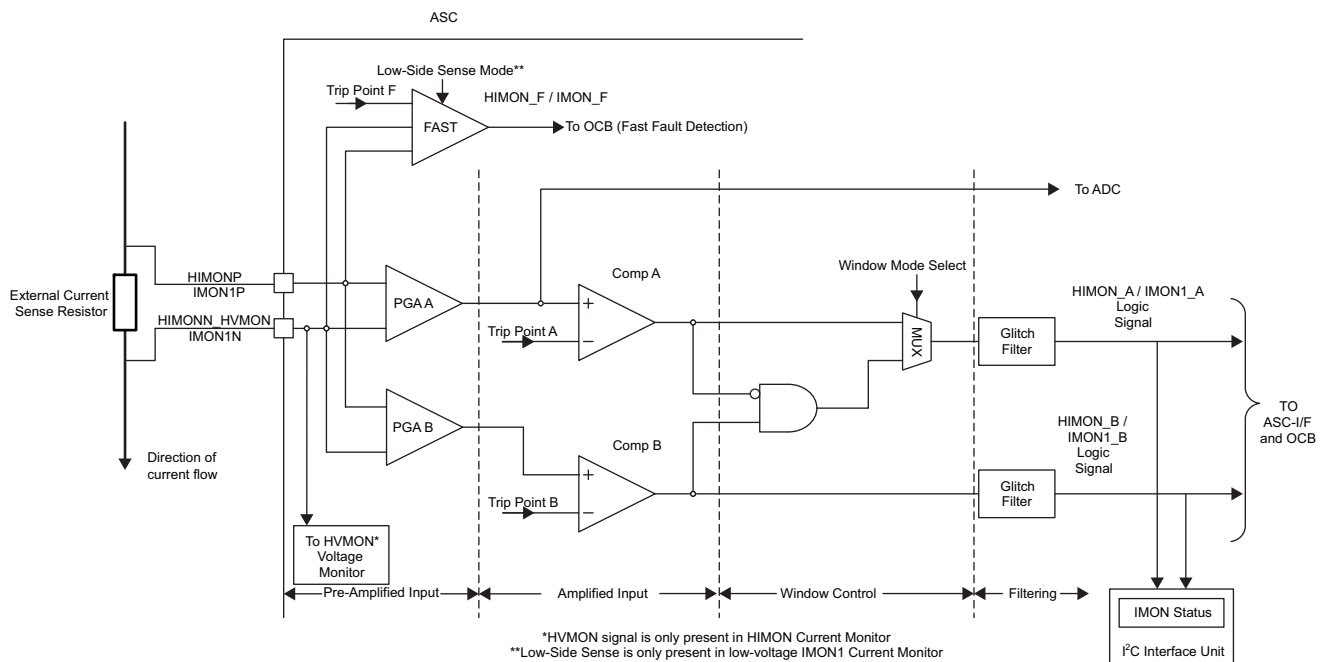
ASC

Low-Side Sense Mode**

Trip Point F

FAST

HIMON_F / IMON_F

To OCB (Fast Fault Detection)

To ADC

External Current Sense Resistor

HIMONP
IMON1P

HIMONN_HVMON
IMON1N

PGA A

Comp A

Trip Point A

+

−

Window Mode Select

MUX

Glitch Filter

HIMON_A / IMON1_A Logic Signal

PGA B

Comp B

Trip Point B

+

−

Glitch Filter

HIMON_B / IMON1_B Logic Signal

TO ASC-I/F and OCB

Direction of current flow

To HVMON* Voltage Monitor

Pre-Amplified Input

Amplified Input

Window Control

Filtering

IMON Status

I$^2$C Interface Unit

*HVMON signal is only present in HIMON Current Monitor
**Low-Side Sense is only present in low-voltage IMON1 Current Monitor